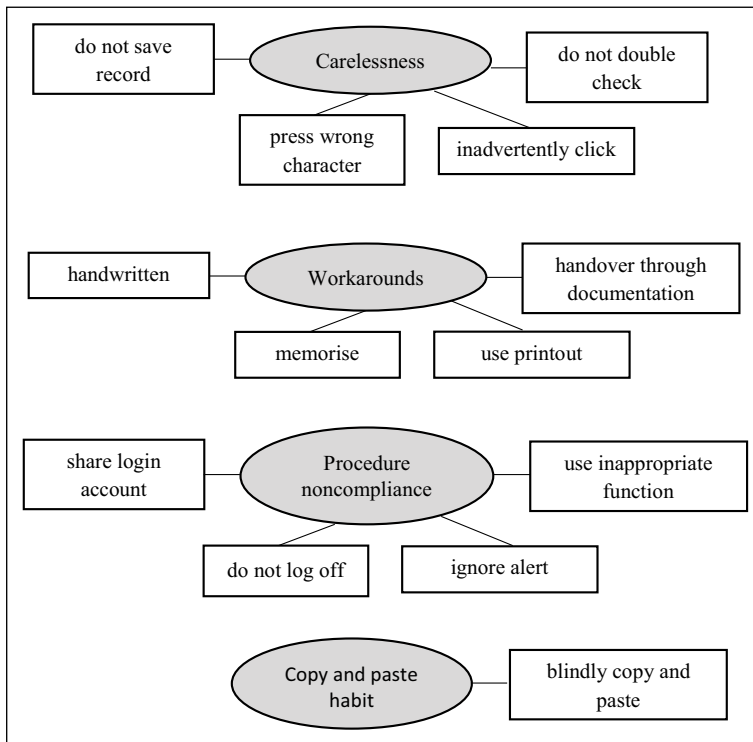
do not save record

Carelessness

do not double check

press wrong character

inadvertently click

handwritten

Workarounds

handover through documentation

memorise

use printout

share login account

Procedure noncompliance

use inappropriate function

do not log off

ignore alert

Copy and paste habit

blindly copy and paste